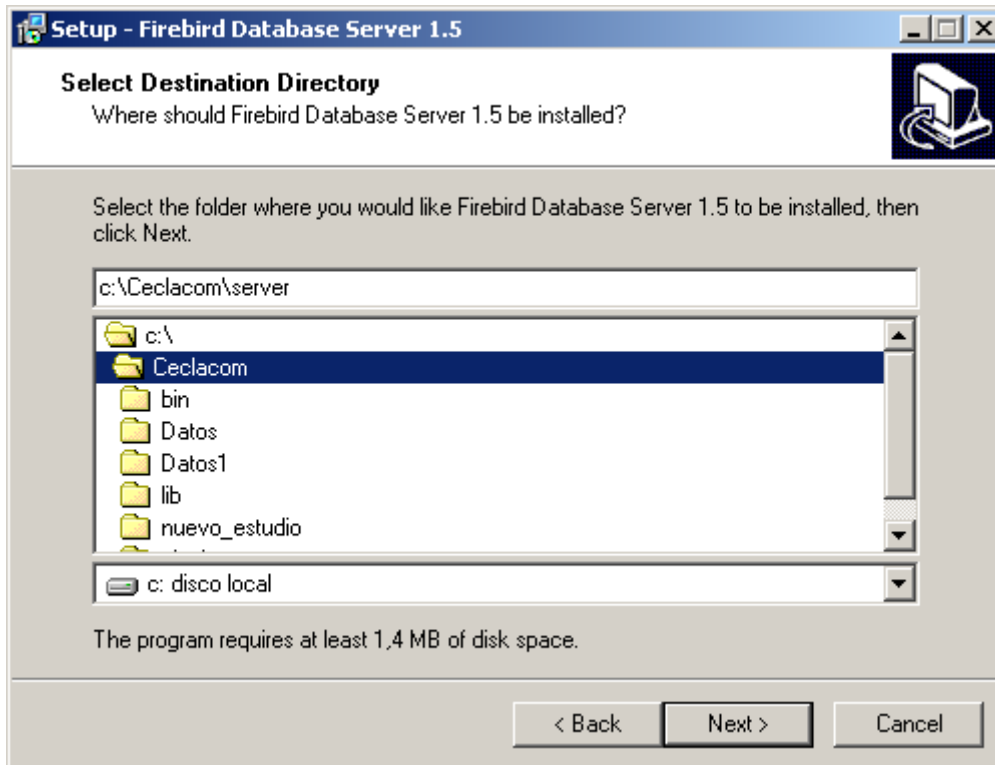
Setup - Firebird Database Server 1.5

Select Destination Directory
Where should Firebird Database Server 1.5 be installed?

Select the folder where you would like Firebird Database Server 1.5 to be installed, then click Next.

c:\Ceclacom\server

c:\
Ceclacom
bin
Datos
Datos1
lib
nuevo_estudio
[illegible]

c: disco local

The program requires at least 1,4 MB of disk space.

< Back
Next >
Cancel